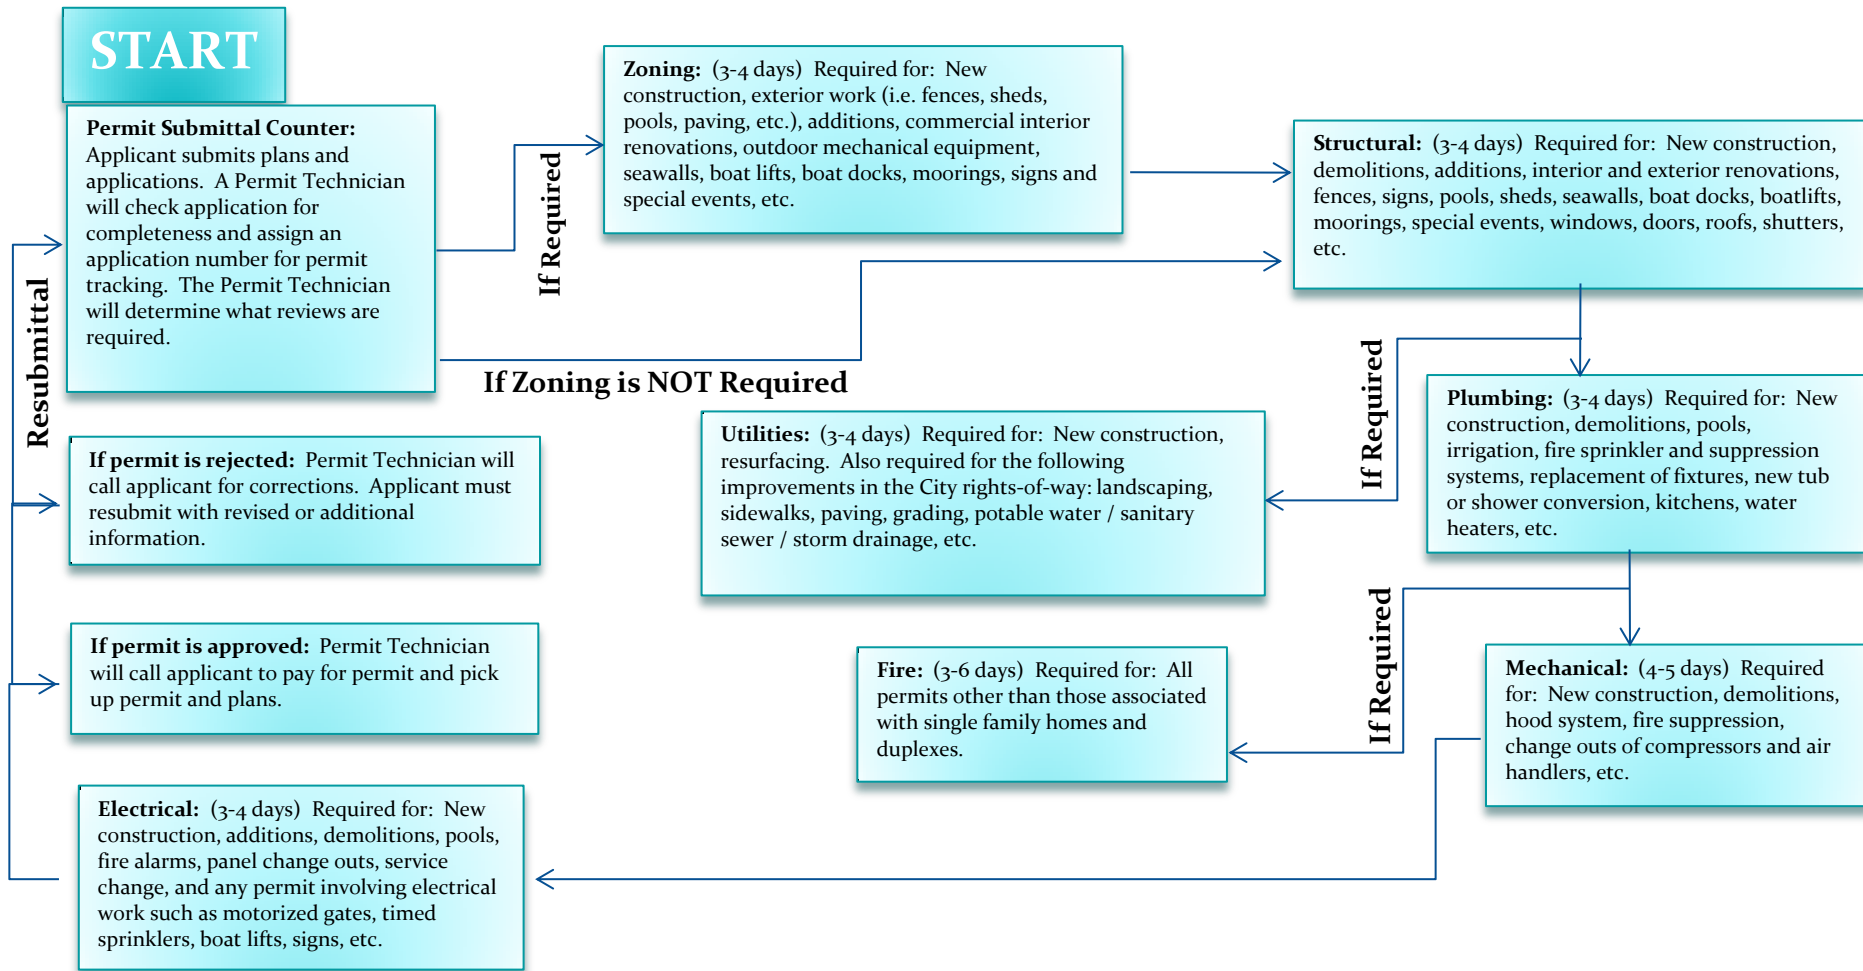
START

Permit Submittal Counter: Applicant submits plans and applications. A Permit Technician will check application for completeness and assign an application number for permit tracking. The Permit Technician will determine what reviews are required.

If Required

Zoning: (3-4 days) Required for: New construction, exterior work (i.e. fences, sheds, pools, paving, etc.), additions, commercial interior renovations, outdoor mechanical equipment, seawalls, boat lifts, boat docks, moorings, signs and special events, etc.

Structural: (3-4 days) Required for: New construction, demolitions, additions, interior and exterior renovations, fences, signs, pools, sheds, seawalls, boat docks, boatlifts, moorings, special events, windows, doors, roofs, shutters, etc.

If Zoning is NOT Required

Resubmittal

If Required

Plumbing: (3-4 days) Required for: New construction, demolitions, pools, irrigation, fire sprinkler and suppression systems, replacement of fixtures, new tub or shower conversion, kitchens, water heaters, etc.

Utilities: (3-4 days) Required for: New construction, resurfacing. Also required for the following improvements in the City rights-of-way: landscaping, sidewalks, paving, grading, potable water / sanitary sewer / storm drainage, etc.

If permit is rejected: Permit Technician will call applicant for corrections. Applicant must resubmit with revised or additional information.

If permit is approved: Permit Technician will call applicant to pay for permit and pick up permit and plans.

If Required

Fire: (3-6 days) Required for: All permits other than those associated with single family homes and duplexes.

Mechanical: (4-5 days) Required for: New construction, demolitions, hood system, fire suppression, change outs of compressors and air handlers, etc.

Electrical: (3-4 days) Required for: New construction, additions, demolitions, pools, fire alarms, panel change outs, service change, and any permit involving electrical work such as motorized gates, timed sprinklers, boat lifts, signs, etc.